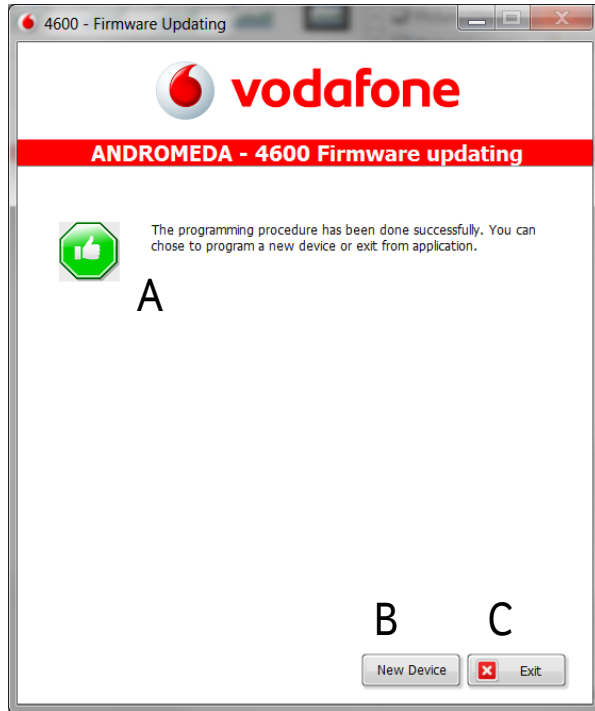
4600 - Firmware Updating

vodafone

ANDROMEDA - 4600 Firmware updating

The programming procedure has been done successfully. You can chose to program a new device or exit from application.

A

B

C

New Device

Exit